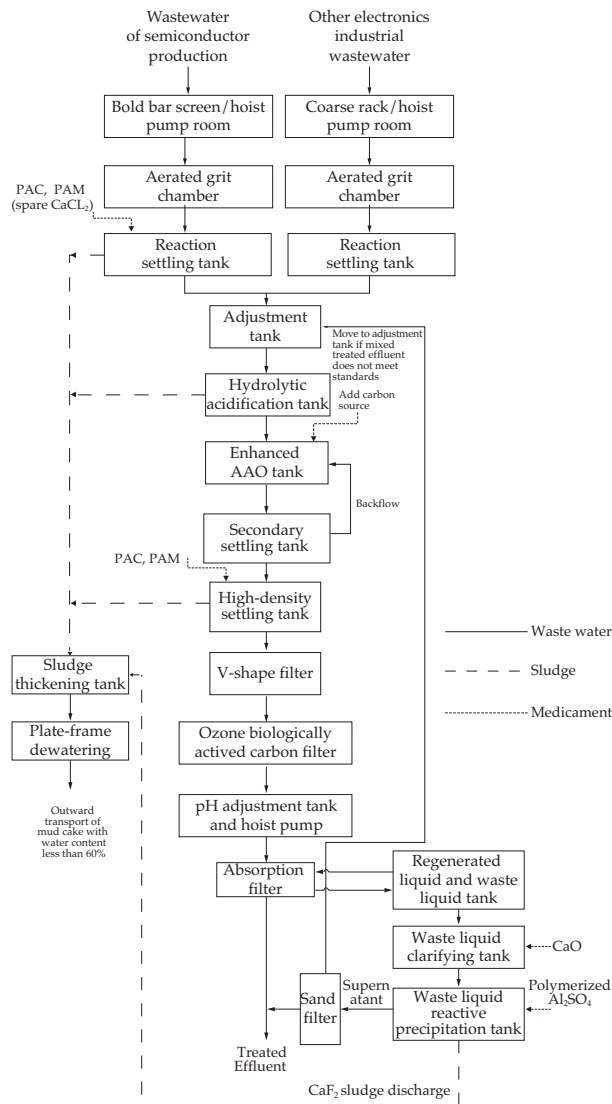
Wastewater of semiconductor production

Other electronics industrial wastewater

Bold bar screen/hoist pump room

Coarse rack/hoist pump room

Aerated grit chamber

Aerated grit chamber

PAC, PAM (spare $CaCL_2$)

Reaction settling tank

Reaction settling tank

Adjustment tank

Move to adjustment tank if mixed treated effluent does not meet standards

Hydrolytic acidification tank

Add carbon source

Enhanced AAO tank

Backflow

Secondary settling tank

PAC, PAM

High-density settling tank

Waste water

Sludge

Medicament

Sludge thickening tank

V-shape filter

Plate-frame dewatering

Ozone biologically actived carbon filter

Outward transport of mud cake with water content less than 60%

pH adjustment tank and hoist pump

Absorption filter

Regenerated liquid and waste liquid tank

Waste liquid clarifying tank

CaO

Sand filter

Supern atant

Waste liquid reactive precipitation tank

Polymerized $Al_2SO_4$

Treated Effluent

$CaF_2$ sludge discharge